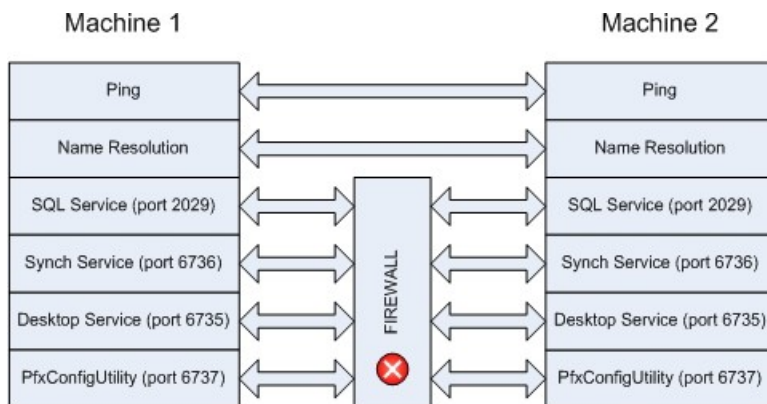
Machine 1

Machine 2

Ping

Name Resolution

SQL Service (port 2029)

Synch Service (port 6736)

Desktop Service (port 6735)

PfxConfigUtility (port 6737)

FIREWALL

Ping

Name Resolution

SQL Service (port 2029)

Synch Service (port 6736)

Desktop Service (port 6735)

PfxConfigUtility (port 6737)